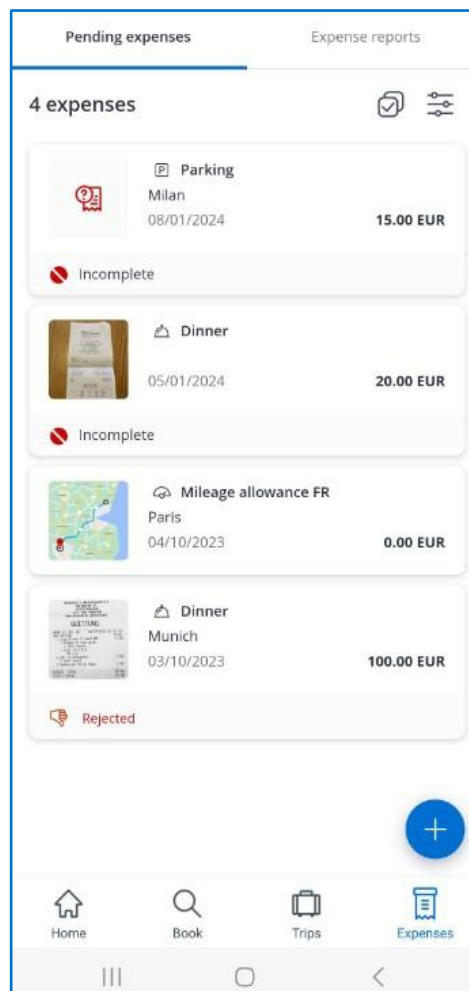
Pending expenses

Expense reports

4 expenses

P Parking
Milan
08/01/2024
15.00 EUR

Incomplete

Dinner
05/01/2024
20.00 EUR

Incomplete

Mileage allowance FR
Paris
04/10/2023
0.00 EUR

Dinner
Munich
03/10/2023
100.00 EUR

Rejected

+

Home
Book
Trips
Expenses